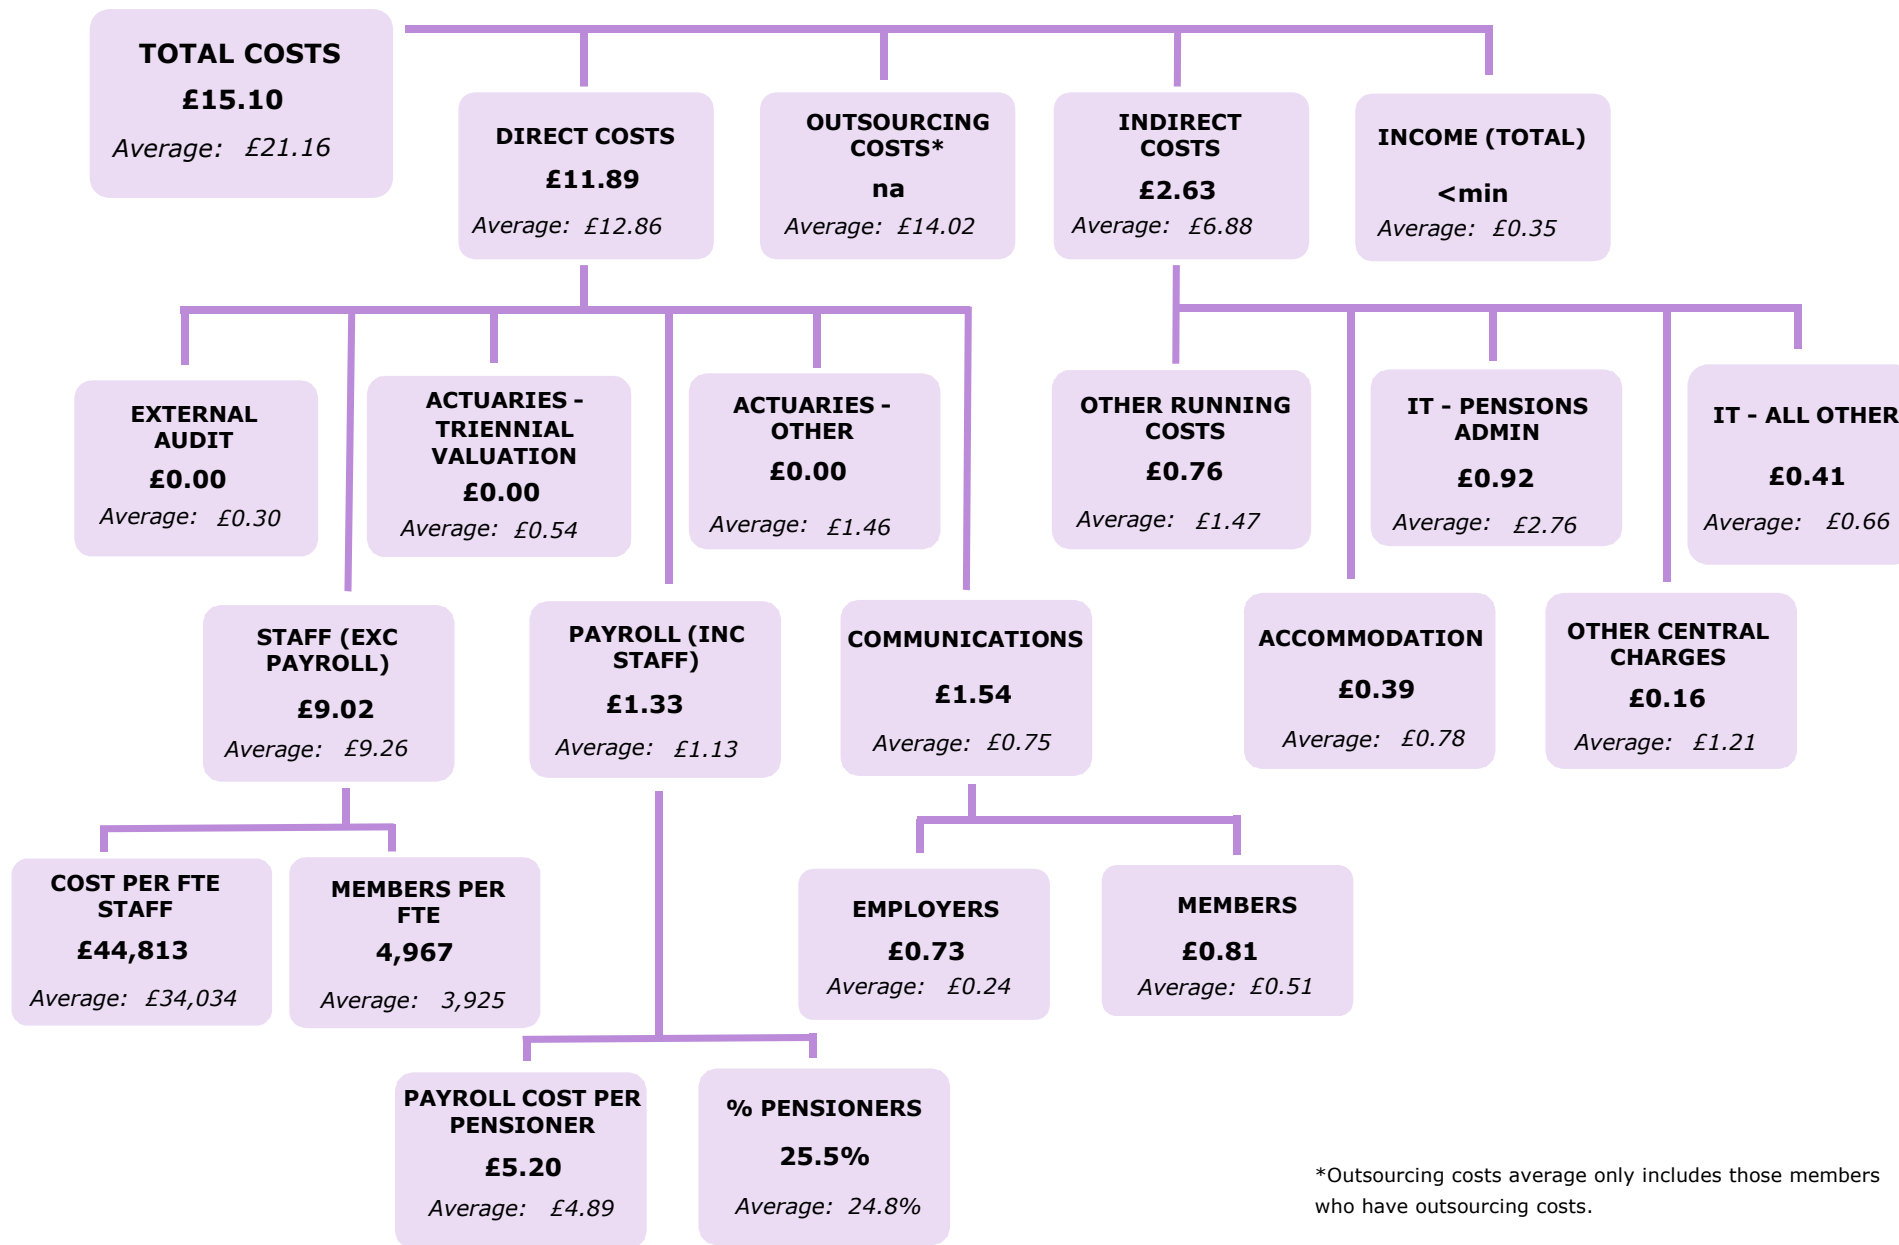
TOTAL COSTS
£15.10
Average: £21.16

DIRECT COSTS
£11.89
Average: £12.86

OUTSOURCING COSTS*
na
Average: £14.02

INDIRECT COSTS
£2.63
Average: £6.88

INCOME (TOTAL)
<min
Average: £0.35

EXTERNAL AUDIT
£0.00
Average: £0.30

ACTUARIES - TRIENNIAL VALUATION
£0.00
Average: £0.54

ACTUARIES - OTHER
£0.00
Average: £1.46

OTHER RUNNING COSTS
£0.76
Average: £1.47

IT - PENSIONS ADMIN
£0.92
Average: £2.76

IT - ALL OTHER
£0.41
Average: £0.66

STAFF (EXC PAYROLL)
£9.02
Average: £9.26

PAYROLL (INC STAFF)
£1.33
Average: £1.13

COMMUNICATIONS
£1.54
Average: £0.75

ACCOMMODATION
£0.39
Average: £0.78

OTHER CENTRAL CHARGES
£0.16
Average: £1.21

COST PER FTE STAFF
£44,813
Average: £34,034

MEMBERS PER FTE
4,967
Average: 3,925

EMPLOYERS
£0.73
Average: £0.24

MEMBERS
£0.81
Average: £0.51

PAYROLL COST PER PENSIONER
£5.20
Average: £4.89

% PENSIONERS
25.5%
Average: 24.8%

*Outsourcing costs average only includes those members who have outsourcing costs.